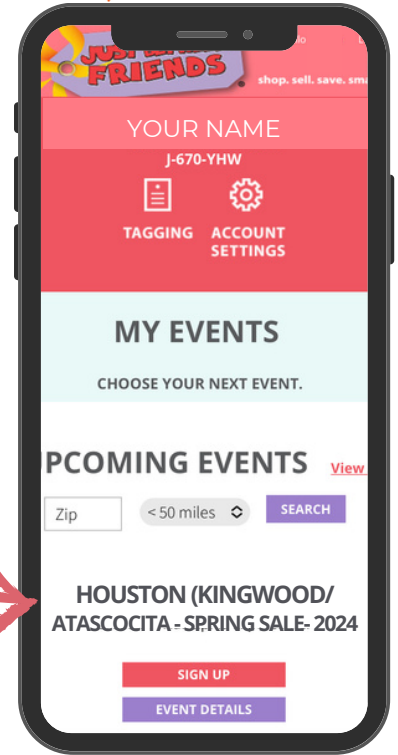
JUST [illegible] FRIENDS
shop. sell. save. sma

YOUR NAME
J-670-YHW

TAGGING
ACCOUNT SETTINGS

MY EVENTS
CHOOSE YOUR NEXT EVENT.

PCOMING EVENTS View

Zip
< 50 miles
SEARCH

HOUSTON (KINGWOOD/ ATASCOCITA - SPRING SALE- 2024

SIGN UP
EVENT DETAILS